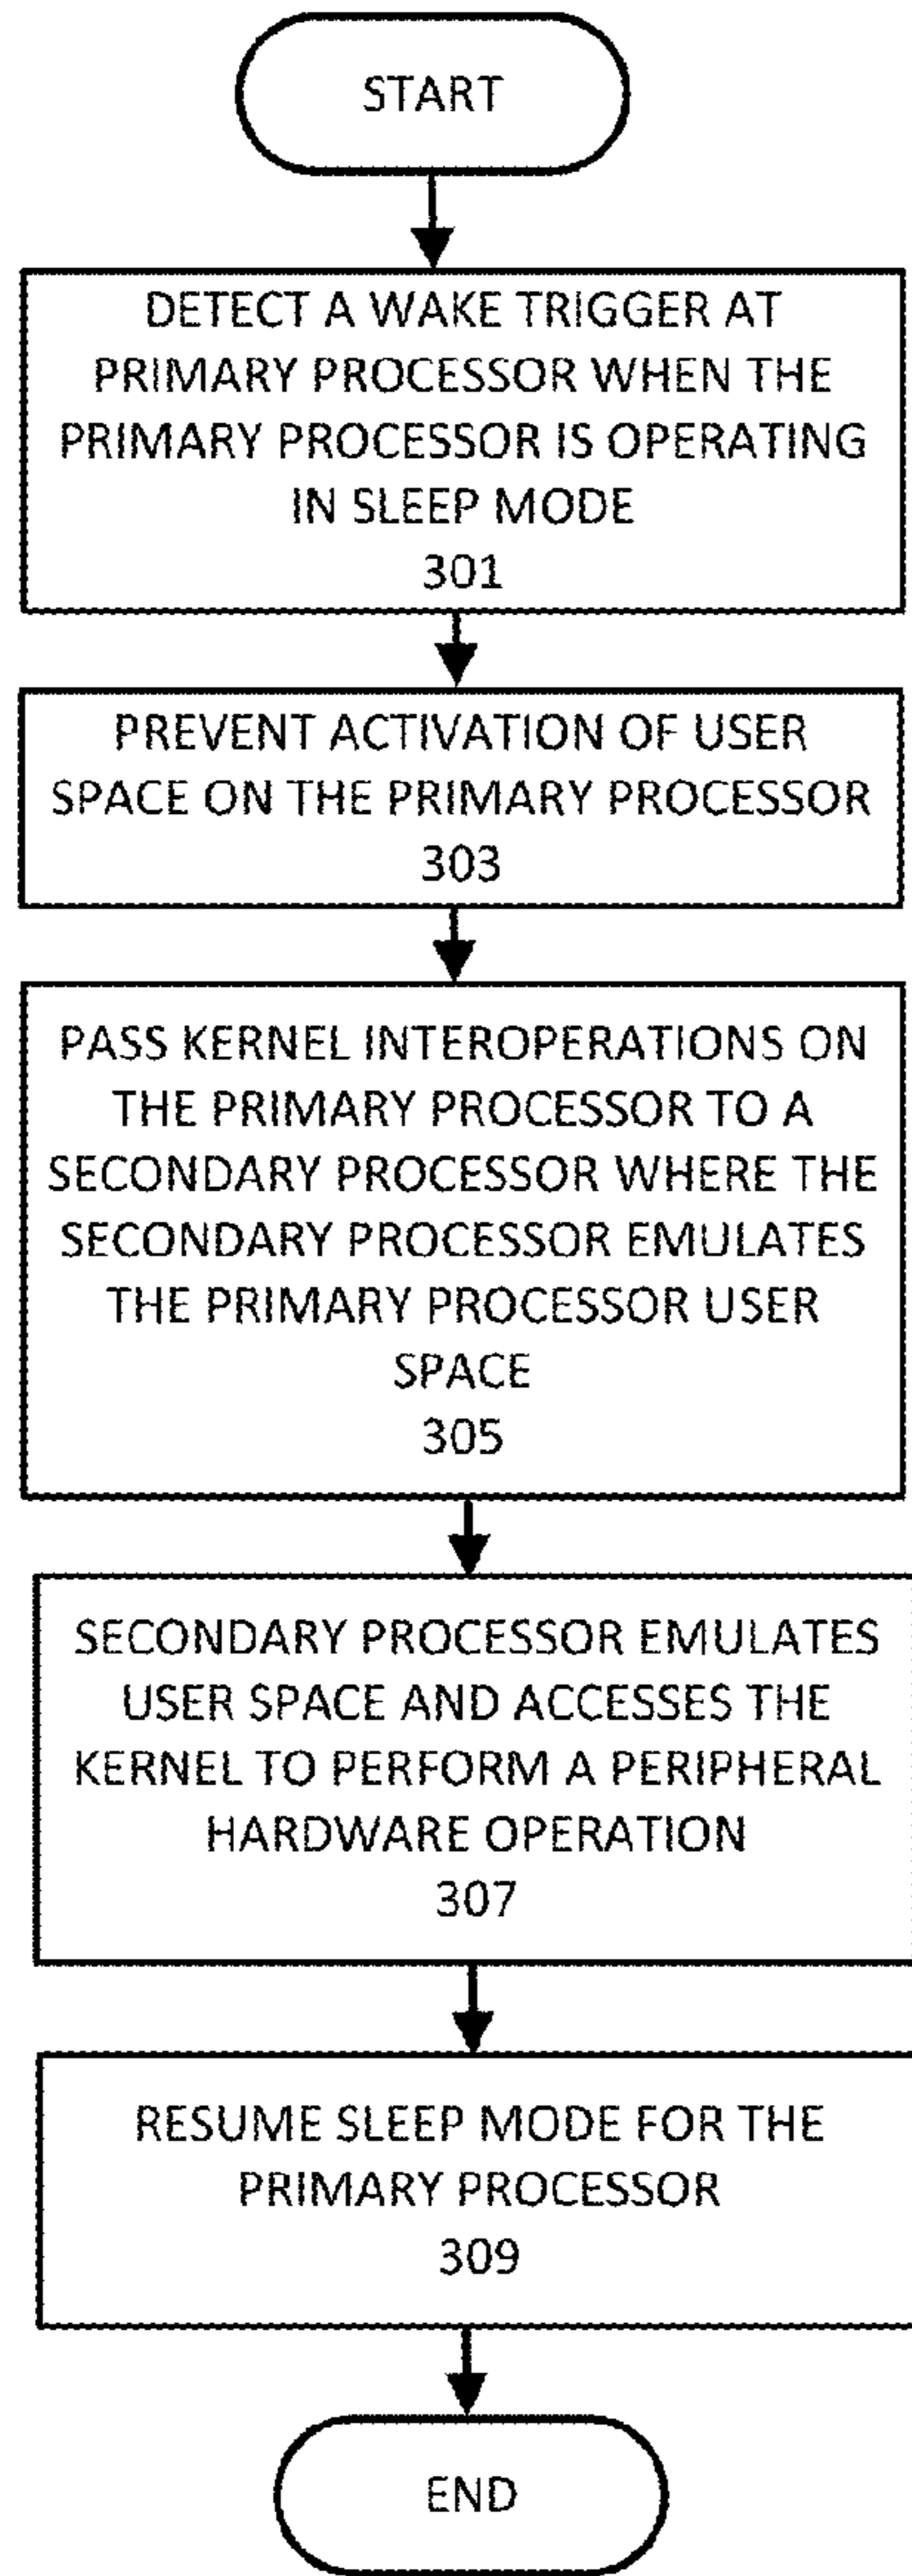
START

DETECT A WAKE TRIGGER AT PRIMARY PROCESSOR WHEN THE PRIMARY PROCESSOR IS OPERATING IN SLEEP MODE
301

PREVENT ACTIVATION OF USER SPACE ON THE PRIMARY PROCESSOR
303

PASS KERNEL INTEROPERATIONS ON THE PRIMARY PROCESSOR TO A SECONDARY PROCESSOR WHERE THE SECONDARY PROCESSOR EMULATES THE PRIMARY PROCESSOR USER SPACE
305

SECONDARY PROCESSOR EMULATES USER SPACE AND ACCESSES THE KERNEL TO PERFORM A PERIPHERAL HARDWARE OPERATION
307

RESUME SLEEP MODE FOR THE PRIMARY PROCESSOR
309

END